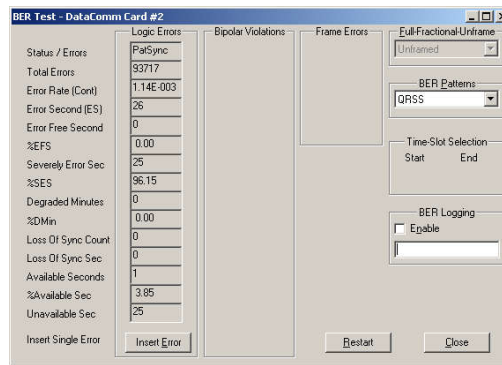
BER Test - DataComm Card #2

Status / Errors
Total Errors
Error Rate (Cont)
Error Second (ES)
Error Free Second
%EFS
Severely Error Sec
%SES
Degraded Minutes
%DMin
Loss Of Sync Count
Loss Of Sync Sec
Available Seconds
%Available Sec
Unavailable Sec
Insert Single Error

Logic Errors
PatSync
93717
1.14E-003
26
0
0.00
25
96.15
0
0.00
0
0
1
3.85
25
Insert Error

Bipolar Violations

Frame Errors

Full-Fractional-Unframe
Unframed

BER Patterns
QRSS

Time-Slot Selection
Start End

BER Logging
Enable

Restart

Close